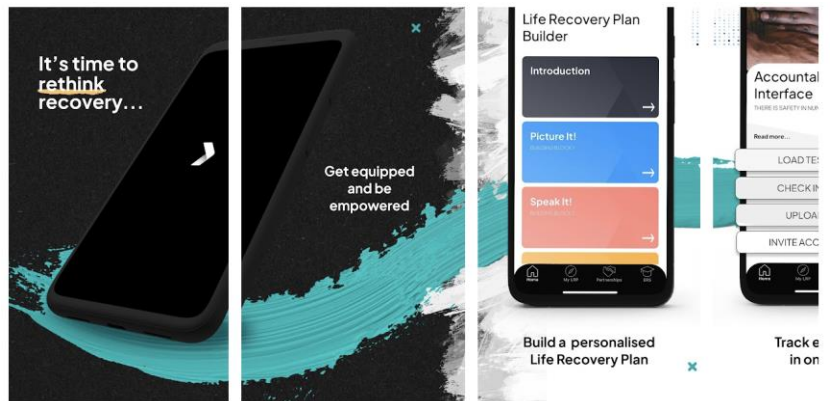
It's time to rethink recovery...

Get equipped and be empowered

Life Recovery Plan Builder

Introduction

Picture It!

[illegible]

Speak It!

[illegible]

Home

My LRP

Partnerships

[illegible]

Build a personalised Life Recovery Plan

Accountal Interface

THERE IS SAFETY IN NUM

Read more...

LOAD TES

CHECK IN

UPLOA

INVITE ACC

Home

My LRP

Track e in on